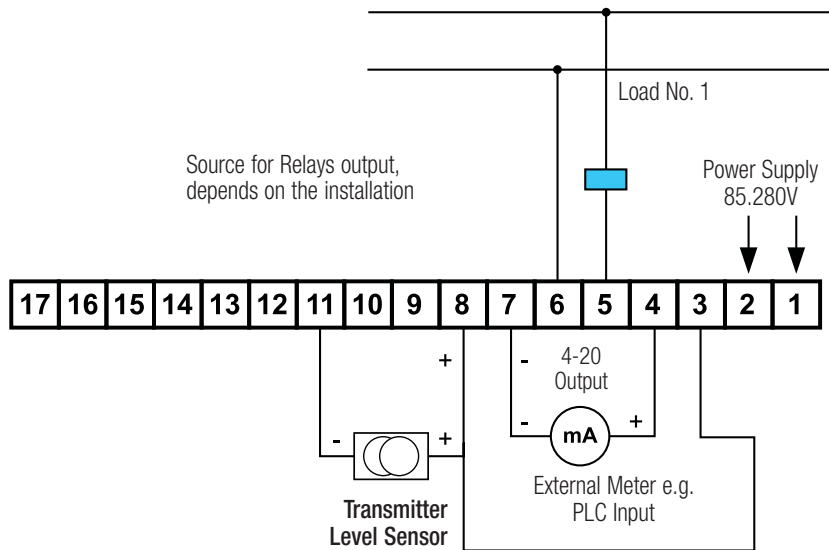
Load No. 1

Source for Relays output, depends on the installation

Power Supply 85.280V

| 17 | 16 | 15 | 14 | 13 | 12 | 11 | 10 | 9 | 8 | 7 | 6 | 5 | 4 | 3 | 2 | 1 |
|---|---|---|---|---|---|---|---|---|---|---|---|---|---|---|---|---|

+

-

4-20 Output

-

mA

+

-

+

Transmitter Level Sensor

External Meter e.g. PLC Input